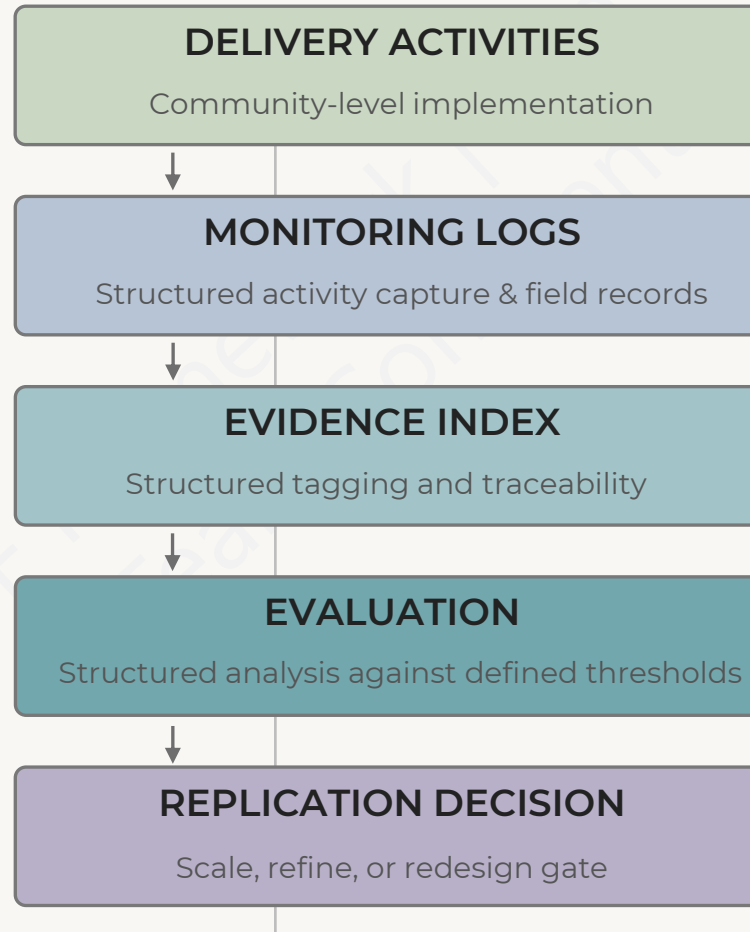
DELIVERY ACTIVITIES

Community-level implementation

MONITORING LOGS

Structured activity capture & field records

EVIDENCE INDEX

Structured tagging and traceability

EVALUATION

Structured analysis against defined thresholds

REPLICATION DECISION

Scale, refine, or redesign gate